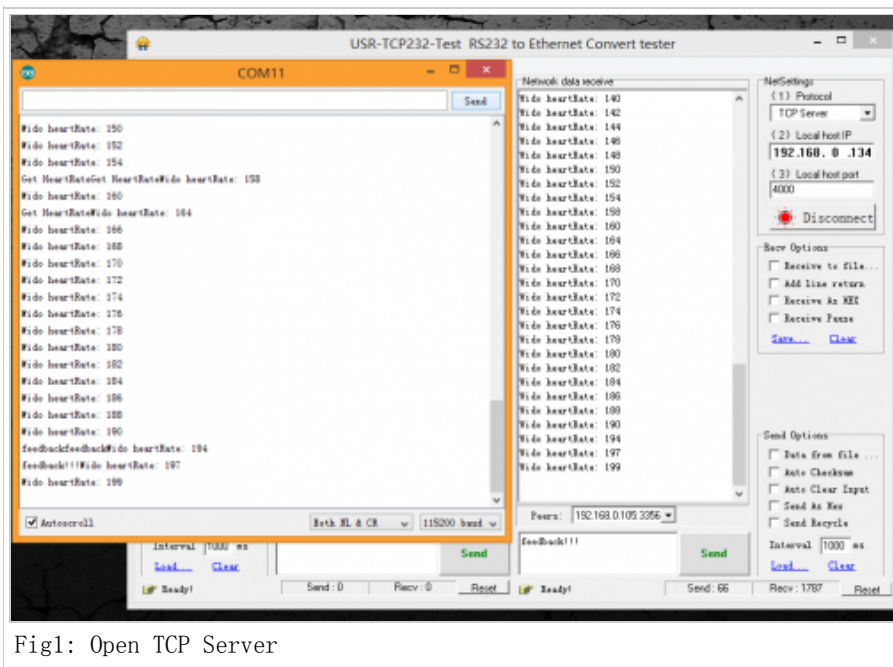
USR-TCP232-Test RS232 to Ethernet Convert tester

COM11

Send

Wido heartRate: 150
Wido heartRate: 152
Wido heartRate: 154
Get HeartRateGet HeartRateWido heartRate: 158
Wido heartRate: 160
Get HeartRateWido heartRate: 164
Wido heartRate: 166
Wido heartRate: 168
Wido heartRate: 170
Wido heartRate: 172
Wido heartRate: 174
Wido heartRate: 176
Wido heartRate: 178
Wido heartRate: 180
Wido heartRate: 182
Wido heartRate: 184
Wido heartRate: 186
Wido heartRate: 188
Wido heartRate: 190
feedbackfeedbackWido heartRate: 194
feedback!!!Wido heartRate: 197
Wido heartRate: 199

Autoscroll
Both NL & CR
115200 baud

Network data receive
Wido heartRate: 140
Wido heartRate: 142
Wido heartRate: 144
Wido heartRate: 146
Wido heartRate: 148
Wido heartRate: 150
Wido heartRate: 152
Wido heartRate: 154
Wido heartRate: 158
Wido heartRate: 160
Wido heartRate: 164
Wido heartRate: 166
Wido heartRate: 168
Wido heartRate: 170
Wido heartRate: 172
Wido heartRate: 174
Wido heartRate: 176
Wido heartRate: 178
Wido heartRate: 180
Wido heartRate: 182
Wido heartRate: 184
Wido heartRate: 186
Wido heartRate: 188
Wido heartRate: 190
Wido heartRate: 194
Wido heartRate: 197
Wido heartRate: 199

Peers: 192.168.0.105:3356

NetSettings
(1) Protocol
TCP Server
(2) Local host IP
192.168. 0 .134
(3) Local host port
4000
Disconnect

Recv Options
Receive to file...
Add line return
Receive As HEX
Receive Pause
Save... Clear

Send Options
Data from file ...
Auto Checksum
Auto Clear Input
Send As Hex
Send Recycle
Interval 1000 ms
Load... Clear

Interval 1000 ms
Load... Clear
Send
feedback!!!
Send

Ready! Send : 0 Recv : 0 Reset
Ready! Send : 66 Recv : 1787 Reset

Fig1: Open TCP Server